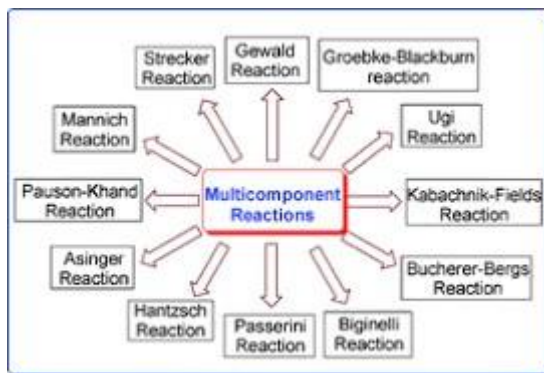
Multicomponent Reactions

Strecker Reaction

Gewald Reaction

Groebke-Blackburn reaction

Ugi Reaction

Kabachnik-Fields Reaction

Bucherer-Bergs Reaction

Biginelli Reaction

Passerini Reaction

Hantzsch Reaction

Asinger Reaction

Pauson-Khand Reaction

Mannich Reaction